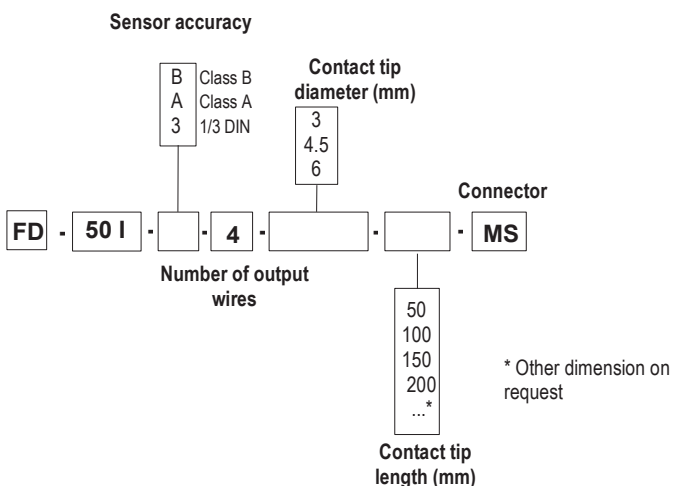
Sensor accuracy

B Class B
A Class A
3 1/3 DIN

Contact tip diameter (mm)

3
4.5
6

Connector

FD - 50 I - - 4 - - - MS

Number of output wires

50
100
150
200
...*

* Other dimension on request

Contact tip length (mm)